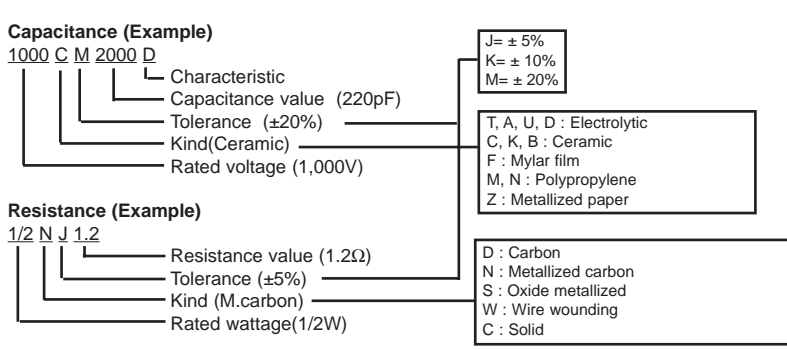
**Capacitance (Example)**

1000 C M 2000 D

Characteristic
Capacitance value (220pF)
Tolerance (±20%)
Kind(Ceramic)
Rated voltage (1,000V)

J= ± 5%
K= ± 10%
M= ± 20%

T, A, U, D : Electrolytic
C, K, B : Ceramic
F : Mylar film
M, N : Polypropylene
Z : Metallized paper

**Resistance (Example)**

1/2 N J 1.2

Resistance value (1.2Ω)
Tolerance (±5%)
Kind (M.carbon)
Rated wattage(1/2W)

D : Carbon
N : Metallized carbon
S : Oxide metallized
W : Wire wounding
C : Solid